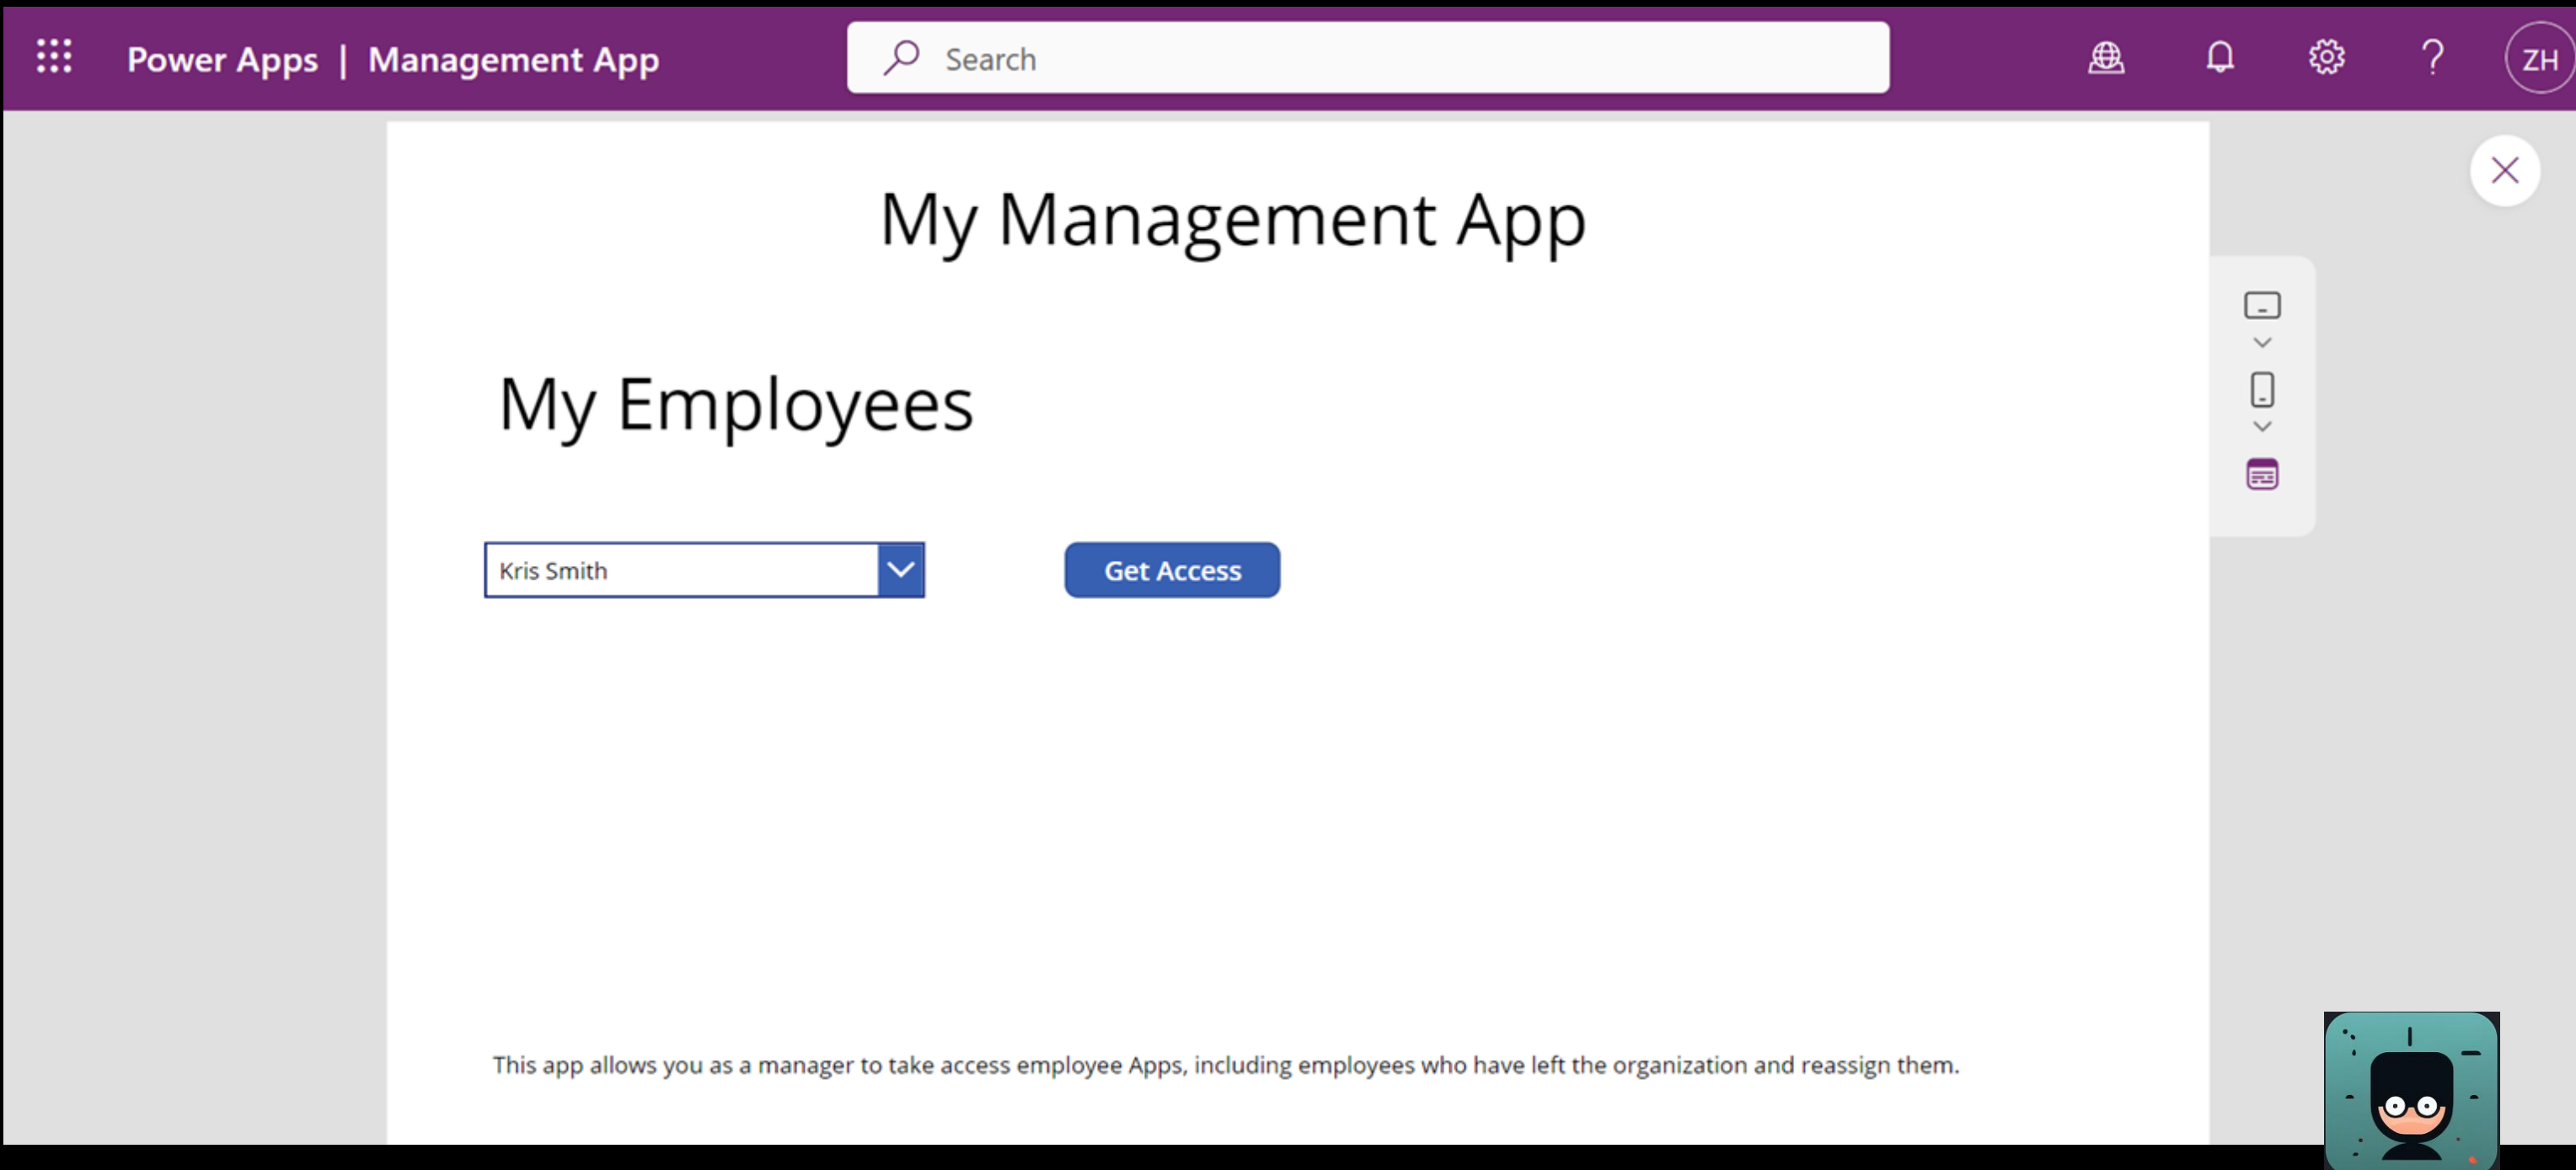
Power Apps | Management App

Search

ZH

My Management App

My Employees

Kris Smith

Get Access

This app allows you as a manager to take access employee Apps, including employees who have left the organization and reassign them.